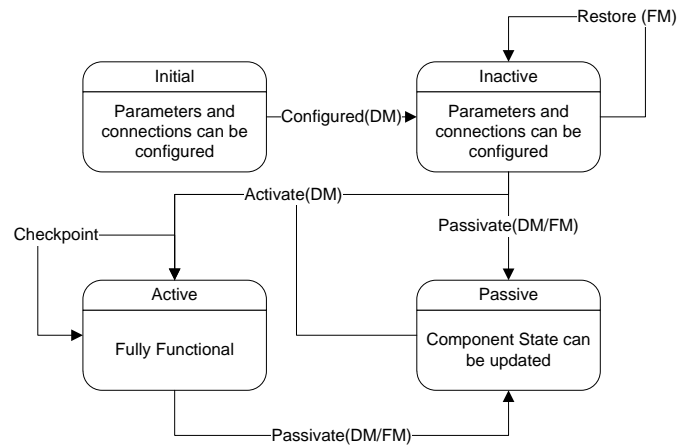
Restore (FM)

Initial

Parameters and connections can be configured

Configured(DM)

Inactive

Parameters and connections can be configured

Activate(DM)

Checkpoint

Passivate(DM/FM)

Active

Fully Functional

Passive

Component State can be updated

Passivate(DM/FM)